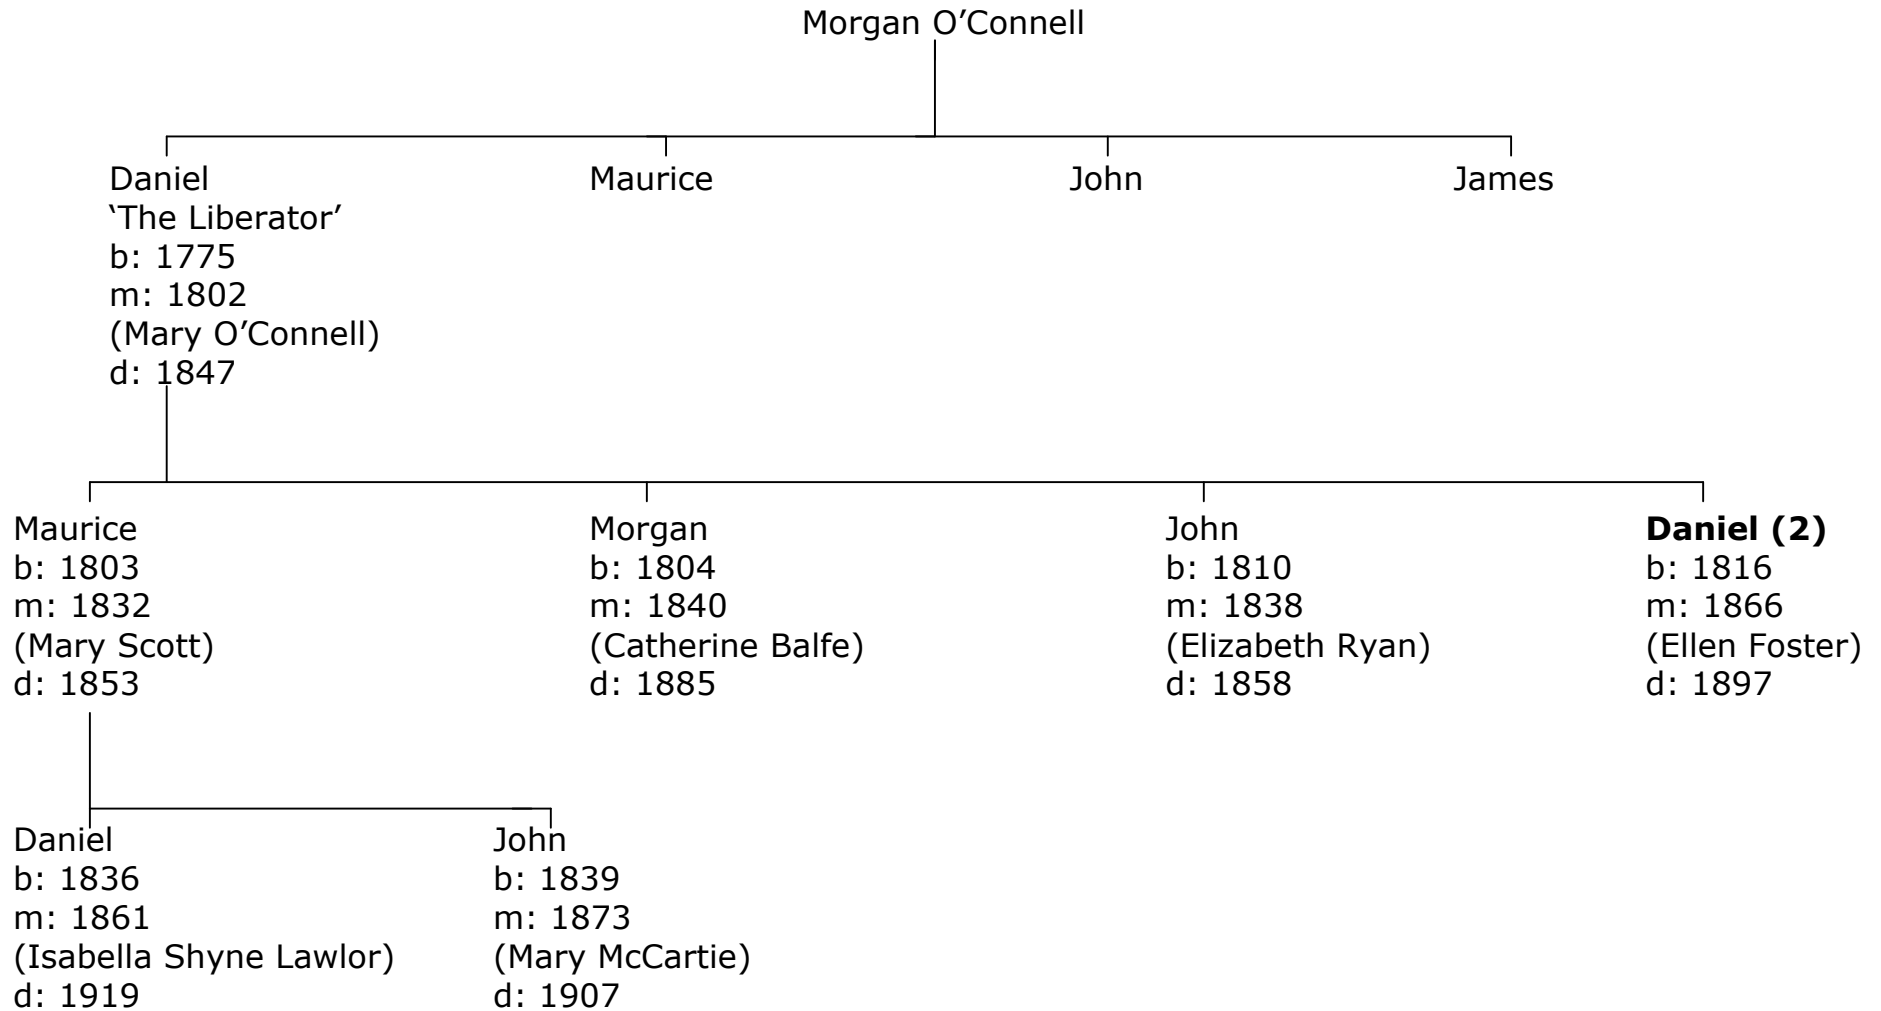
Morgan O’Connell

Daniel
‘The Liberator’
b: 1775
m: 1802
(Mary O’Connell)
d: 1847

Maurice

John

James

Maurice
b: 1803
m: 1832
(Mary Scott)
d: 1853

Morgan
b: 1804
m: 1840
(Catherine Balfe)
d: 1885

John
b: 1810
m: 1838
(Elizabeth Ryan)
d: 1858

**Daniel (2)**
b: 1816
m: 1866
(Ellen Foster)
d: 1897

Daniel
b: 1836
m: 1861
(Isabella Shyne Lawlor)
d: 1919

John
b: 1839
m: 1873
(Mary McCartie)
d: 1907